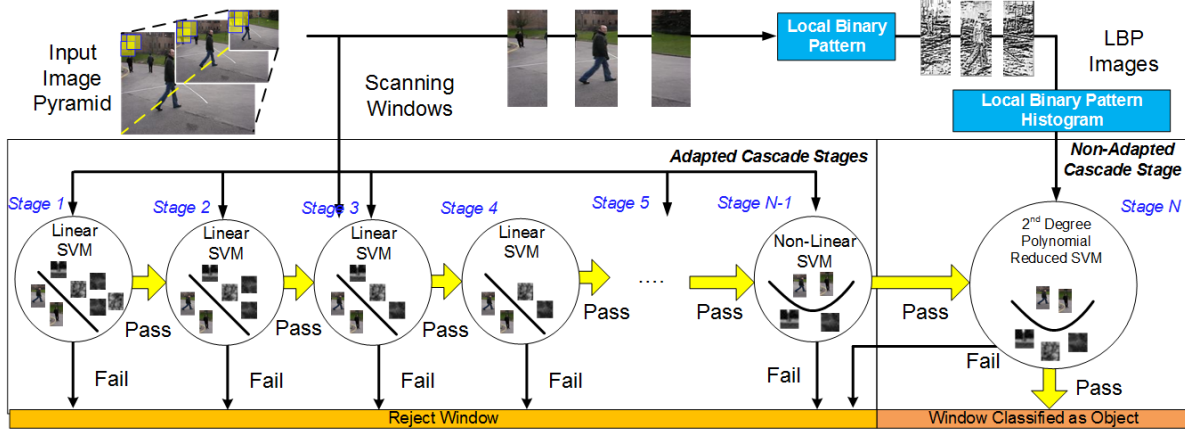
Input Image Pyramid

Scanning Windows

Local Binary Pattern

LBP Images

Local Binary Pattern Histogram

Adapted Cascade Stages

Non-Adapted Cascade Stage

Stage 1
Linear SVM
Pass
Fail

Stage 2
Linear SVM
Pass
Fail

Stage 3
Linear SVM
Pass
Fail

Stage 4
Linear SVM
Pass
Fail

Stage 5

....

Pass

Stage N-1
Non-Linear SVM
Pass
Fail

Stage N
2$^{nd}$ Degree Polynomial Reduced SVM
Fail
Pass

Reject Window

Window Classified as Object